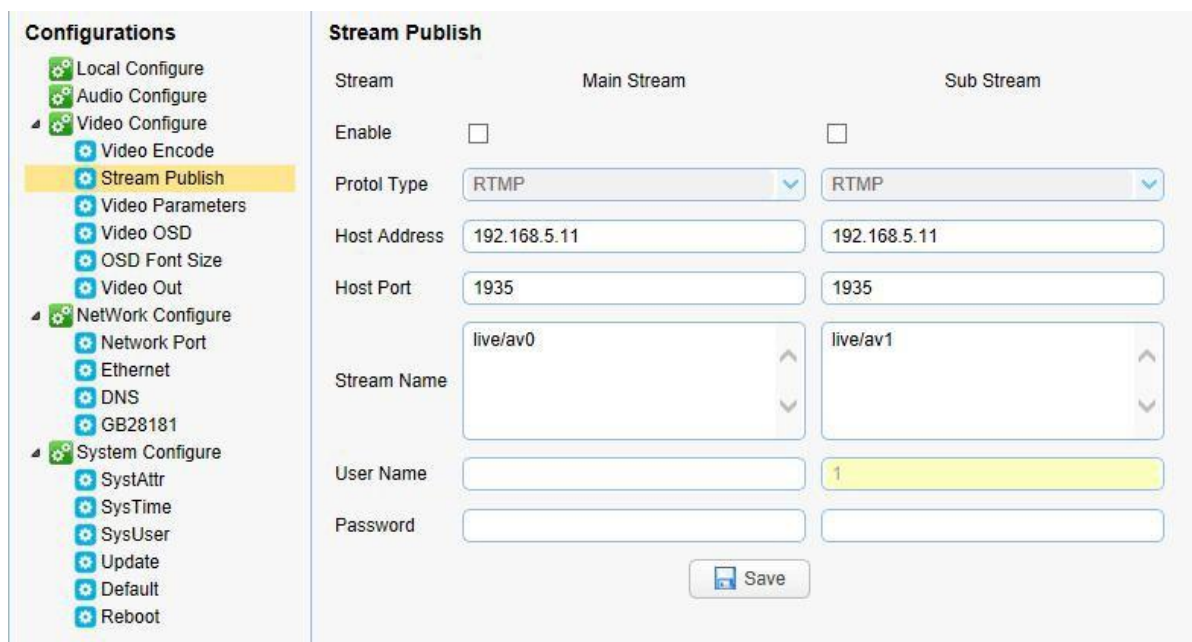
Configurations
Local Configure
Audio Configure
Video Configure
Video Encode
Stream Publish
Video Parameters
Video OSD
OSD Font Size
Video Out
NetWork Configure
Network Port
Ethernet
DNS
GB28181
System Configure
SystAttr
SysTime
SysUser
Update
Default
Reboot

Stream Publish

| Stream | Main Stream | Sub Stream |
|---|---|---|
| Enable | ☐ | ☐ |
| Protol Type | RTMP | RTMP |
| Host Address | 192.168.5.11 | 192.168.5.11 |
| Host Port | 1935 | 1935 |
| Stream Name | live/av0 | live/av1 |
| User Name | | 1 |
| Password | | |

Save